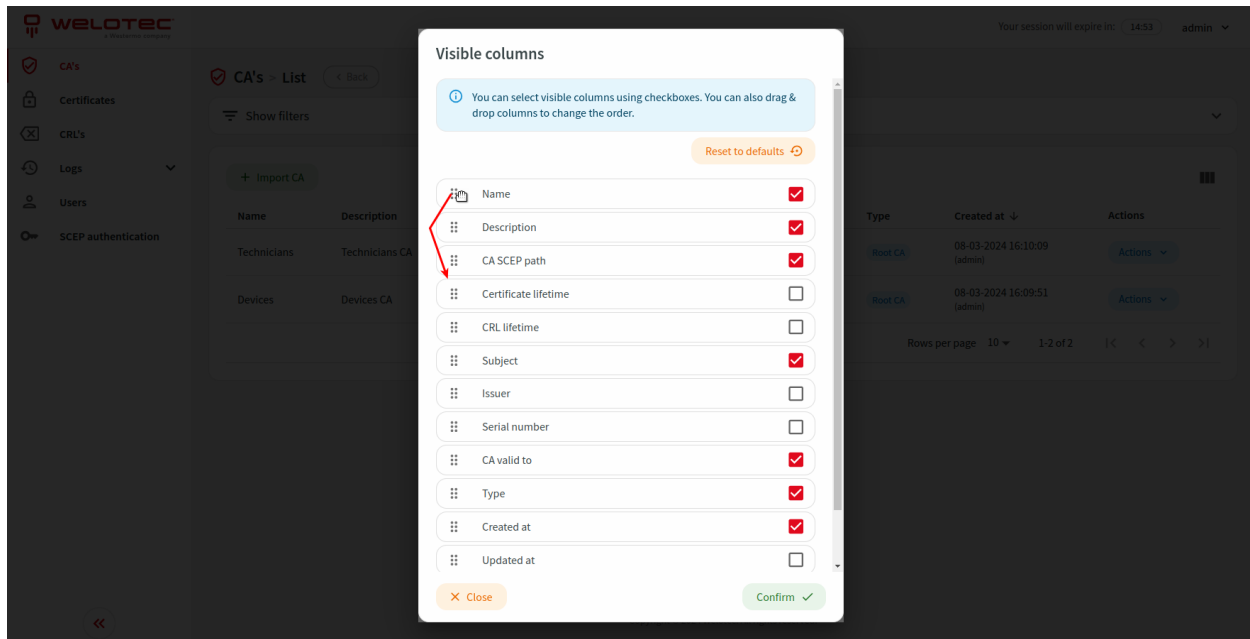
WELOTEC
a Rheinmetall company

Your session will expire in: 14:53 admin

CA's
Certificates
CRL's
Logs
Users
SCEP authentication

CA's > List Back

Show filters

Import CA

| Name | Description | Type | Created at ↓ | Actions |
|---|---|---|---|---|
| Technicians | Technicians CA | Root CA | 08-03-2024 16:10:09 (admin) | Actions |
| Devices | Devices CA | Root CA | 08-03-2024 16:09:51 (admin) | Actions |

Rows per page 10 1-2 of 2

Visible columns

You can select visible columns using checkboxes. You can also drag & drop columns to change the order.

Reset to defaults

Name
Description
CA SCEP path
Certificate lifetime
CRL lifetime
Subject
Issuer
Serial number
CA valid to
Type
Created at
Updated at

Close
Confirm